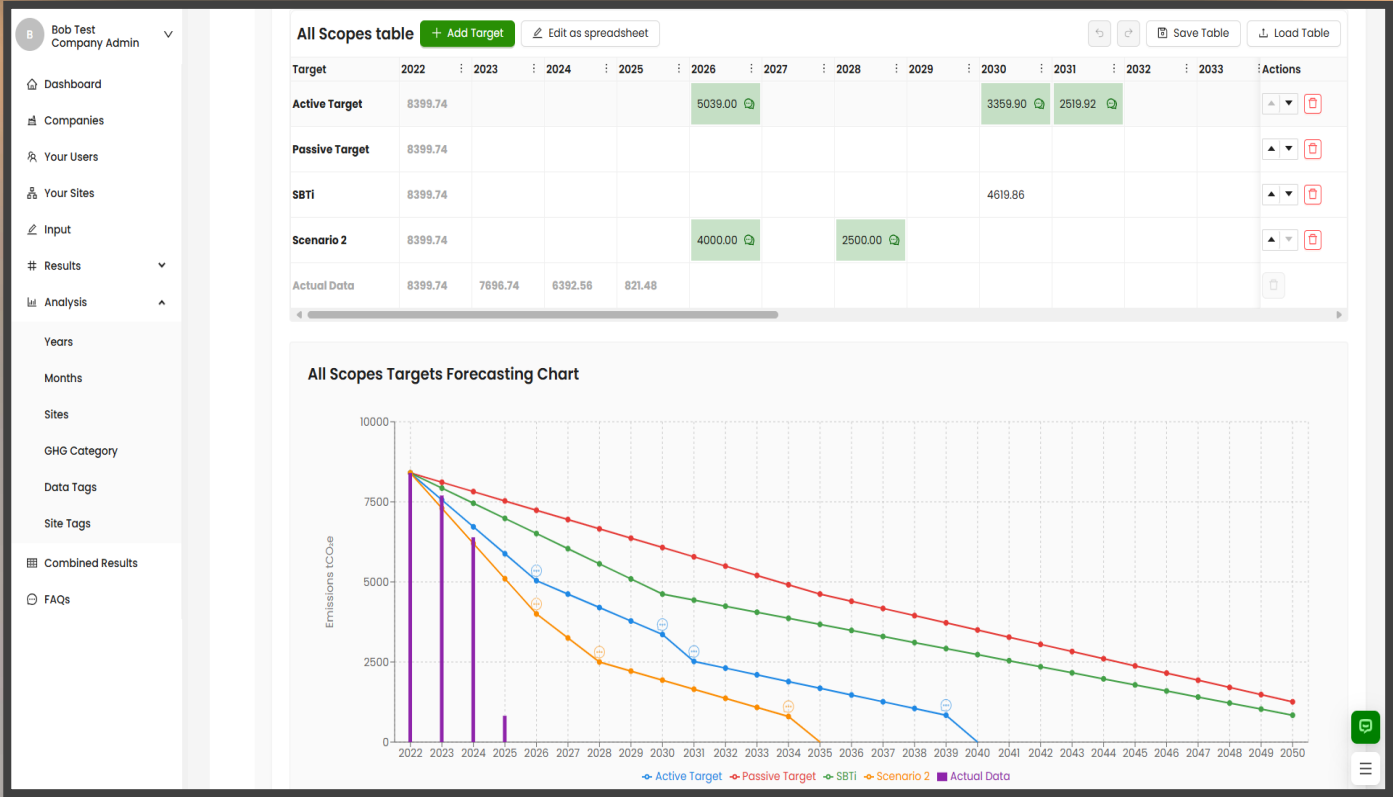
B Bob Test
Company Admin

Dashboard
Companies
Your Users
Your Sites
Input
Results
Analysis
Years
Months
Sites
GHG Category
Data Tags
Site Tags
Combined Results
FAQs

All Scopes table
+ Add Target
Edit as spreadsheet
Save Table
Load Table

| Target | 2022 | 2023 | 2024 | 2025 | 2026 | 2027 | 2028 | 2029 | 2030 | 2031 | 2032 | 2033 | Actions |
|---|---|---|---|---|---|---|---|---|---|---|---|---|---|
| Active Target | 8399.74 | | | | 5039.00 | | | | 3359.90 | 2519.92 | | | |
| Passive Target | 8399.74 | | | | | | | | | | | | |
| SBTi | 8399.74 | | | | | | | | 4619.86 | | | | |
| Scenario 2 | 8399.74 | | | | 4000.00 | | 2500.00 | | | | | | |
| Actual Data | 8399.74 | 7696.74 | 6392.56 | 821.48 | | | | | | | | | |

All Scopes Targets Forecasting Chart

10000
7500
5000
2500
0
Emissions tCO₂e
2022 2023 2024 2025 2026 2027 2028 2029 2030 2031 2032 2033 2034 2035 2036 2037 2038 2039 2040 2041 2042 2043 2044 2045 2046 2047 2048 2049 2050

Active Target Passive Target SBTi Scenario 2 Actual Data